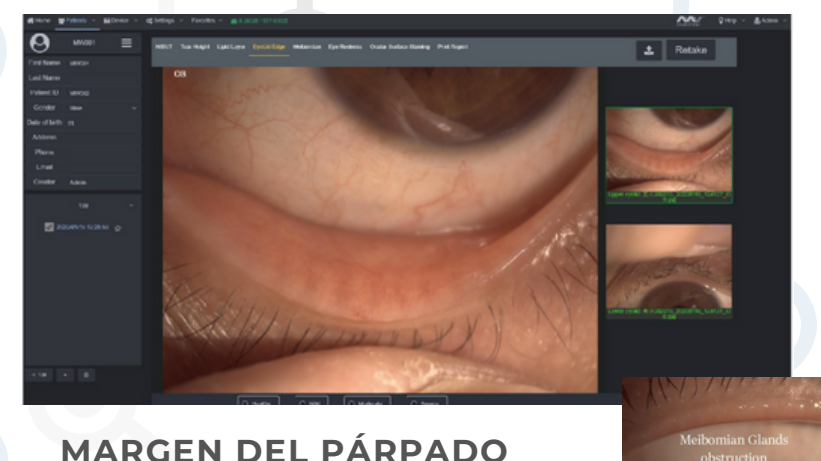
Home Patients Device Settings Favorites

Help Admin

MW001

First Name
Last Name
Patient ID
Gender
Date of birth
Address
Phone
Email
Creator Admin

NIBUT Tear Height Lipid Layer Eyelid Edge Meibomian Eye Redness Ocular Surface Staining Print Report

Retake

OS

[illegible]

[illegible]

MARGEN DEL PÁRPADO

Meibomian Glands obstruction